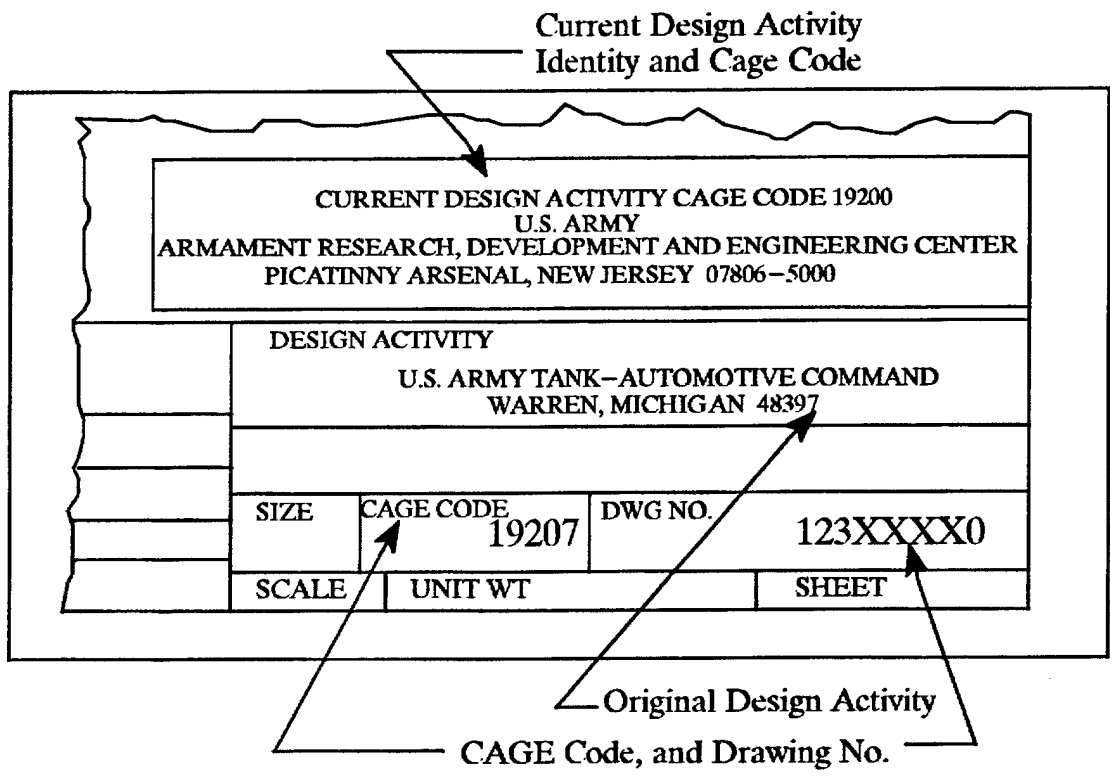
Current Design Activity
Identity and Cage Code

CURRENT DESIGN ACTIVITY CAGE CODE 19200
U.S. ARMY
ARMAMENT RESEARCH, DEVELOPMENT AND ENGINEERING CENTER
PICATINNY ARSENAL, NEW JERSEY 07806-5000

DESIGN ACTIVITY
U.S. ARMY TANK-AUTOMOTIVE COMMAND
WARREN, MICHIGAN 48397

| SIZE | CAGE CODE 19207 | DWG NO. | 123XXXX0 |
|---|---|---|---|
| SCALE | UNIT WT | | SHEET |

Original Design Activity

CAGE Code, and Drawing No.